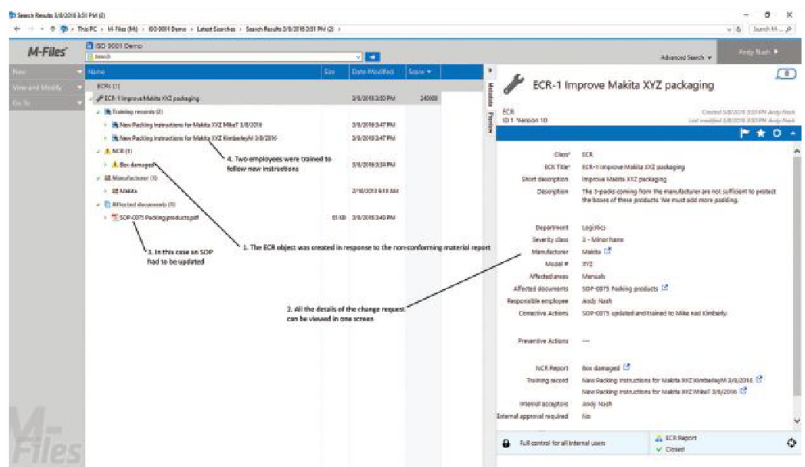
Search Results 3/8/2016 3:51 PM (2)

This PC › M-Files (M) › ISO 9001 Demo › Latest Searches › Search Results 3/8/2016 3:51 PM (2) ›

Search M-...

M-Files

ISO 9001 Demo

Search

Advanced Search

Andy Nash

New

View and Modify

Go To

Name | Size | Date Modified | Score

ECRs (1)

ECR-1 Improve Makita XYZ packaging | | 3/8/2016 3:50 PM | 240000

Training records (2)

New Packing Instructions for Makita XYZ MikeT 3/8/2016 | | 3/8/2016 3:47 PM |

New Packing Instructions for Makita XYZ KimberleyM 3/8/2016 | | 3/8/2016 3:47 PM |

NCR (1)

Box damaged | | 3/8/2016 3:34 PM |

Manufacturer (1)

Makita | | 2/16/2016 8:19 AM |

Affected documents (1)

SOP-0075 Packing products.pdf | 61 KB | 3/8/2016 3:49 PM |

4. Two employees were trained to follow new instructions

3. In this case an SOP had to be updated

1. The ECR object was created in response to the non-conforming material report

2. All the details of the change request can be viewed in one screen

Metadata

Preview

ECR-1 Improve Makita XYZ packaging

ECR
ID 1 Version 10

Created 3/8/2016 3:33 PM Andy Nash
Last modified 3/8/2016 3:50 PM Andy Nash

Class* ECR
ECR Title* ECR-1 Improve Makita XYZ packaging
Short description Improve Makita XYZ packaging
Description The 3-packs coming from the manufacturer are not sufficient to protect the boxes of these products. We must add more padding.

Department Logistics
Severity class 3 - Minor harm
Manufacturer Makita
Model # XYZ
Affected areas Manuals
Affected documents SOP-0075 Packing products
Responsible employee Andy Nash
Corrective Actions SOP-0075 updated and trained to Mike and Kimberly.

Preventive Actions ---

NCR Report Box damaged
Training record New Packing Instructions for Makita XYZ KimberleyM 3/8/2016
New Packing Instructions for Makita XYZ MikeT 3/8/2016
Internal acceptor Andy Nash
Internal approval required No

Full control for all internal users

ECR Report
Closed

M-Files